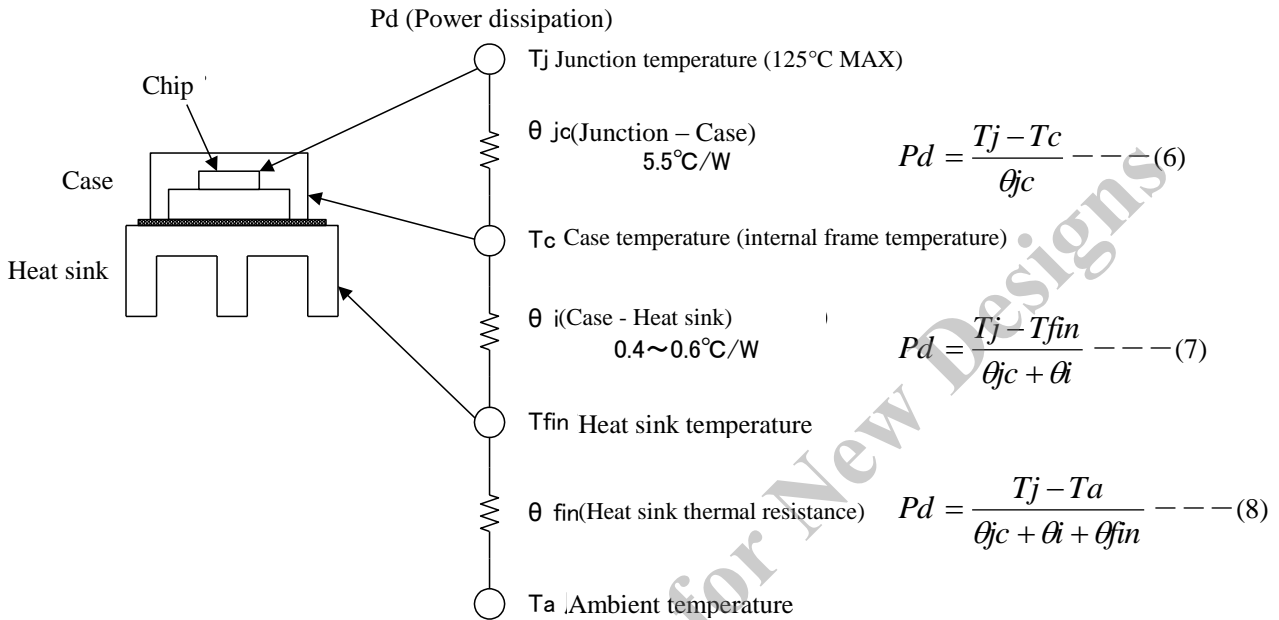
Pd (Power dissipation)

Chip

Case

Heat sink

Tj Junction temperature (125°C MAX)

θ jc(Junction – Case)
5.5℃/W

$Pd = \frac{Tj - Tc}{\theta jc} ---(6)$

Tc Case temperature (internal frame temperature)

θ i(Case - Heat sink)
0.4～0.6℃/W

$Pd = \frac{Tj - Tfin}{\theta jc + \theta i} ---(7)$

Tfin Heat sink temperature

θ fin(Heat sink thermal resistance)

$Pd = \frac{Tj - Ta}{\theta jc + \theta i + \theta fin} ---(8)$

Ta Ambient temperature

for New Designs